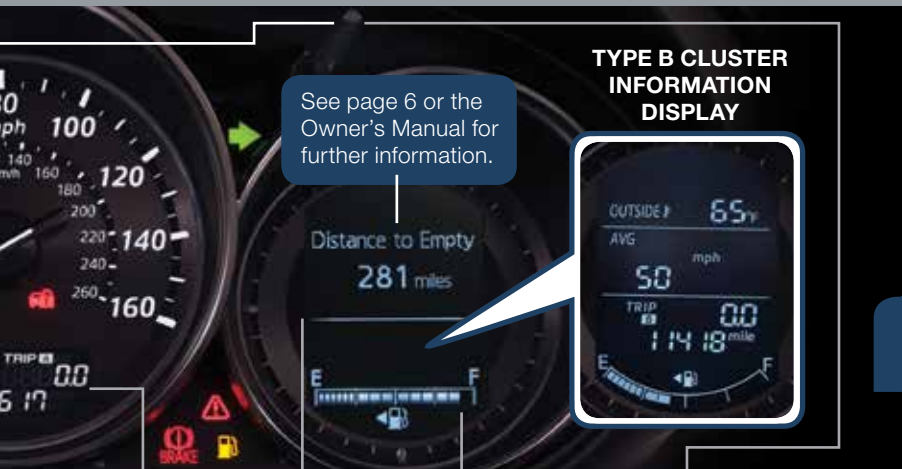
See page 6 or the Owner's Manual for further information.

TYPE B CLUSTER INFORMATION DISPLAY

80
mph 100
140
km/h 160
120
180
200
220 140
240
260 160

TRIP B 0.0
6 17

BRAKE

Distance to Empty
281 miles

E
F

OUTSIDE 65°F
AVG
mph
50
TRIP B 0.0
11418 mile
E
F